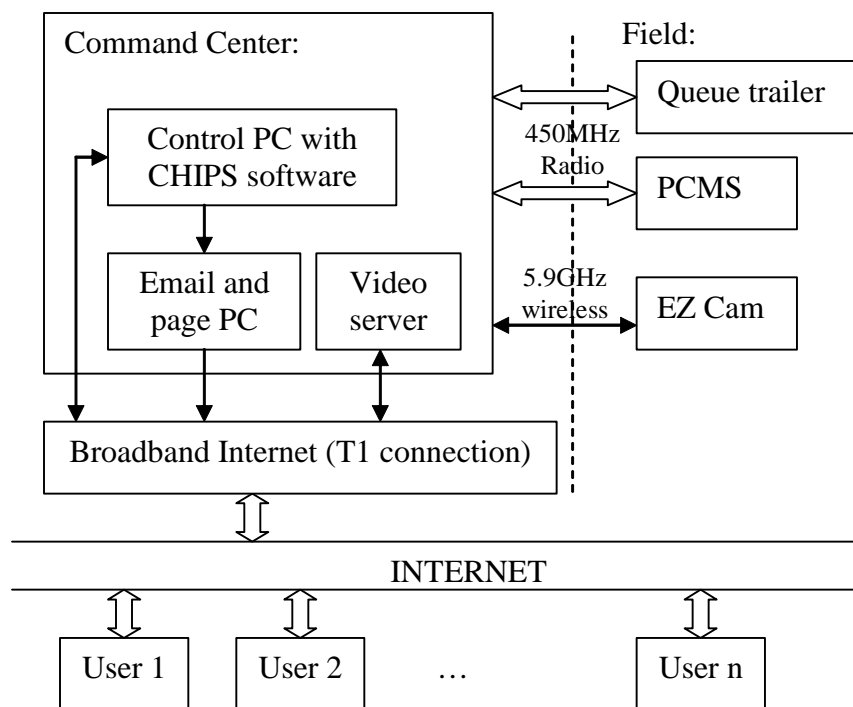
Command Center:

Field:

Control PC with CHIPS software

Queue trailer

450MHz Radio

PCMS

Email and page PC

Video server

5.9GHz wireless

EZ Cam

Broadband Internet (T1 connection)

INTERNET

User 1

User 2

…

User n